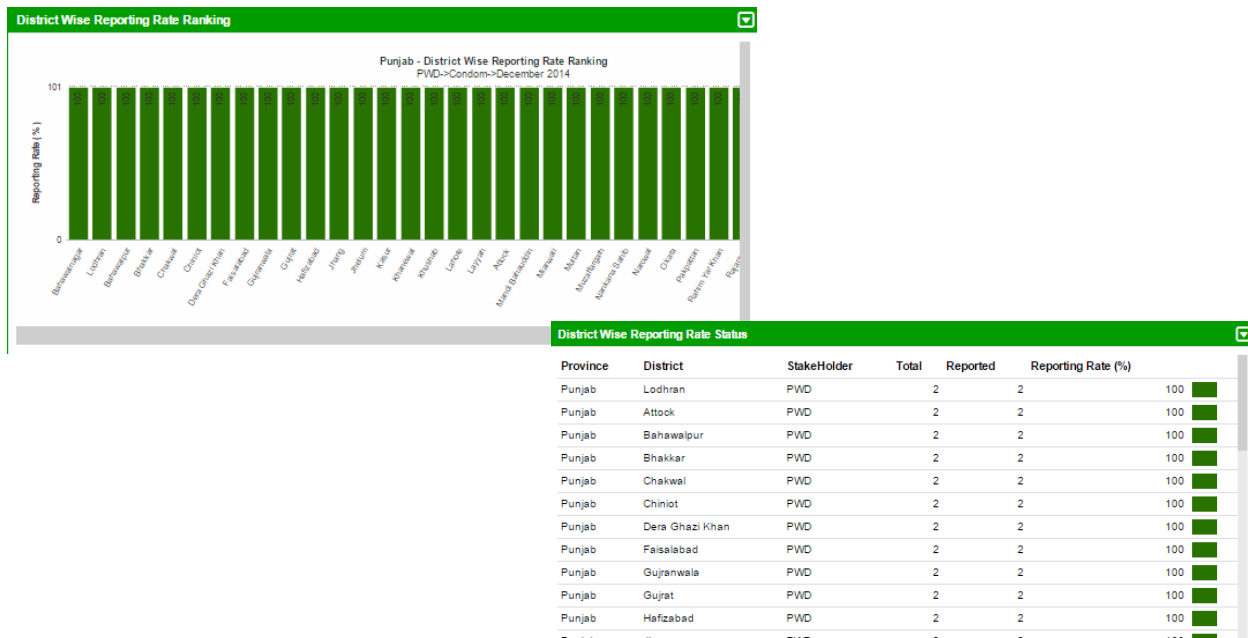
District Wise Reporting Rate Ranking

Punjab - District Wise Reporting Rate Ranking
PWD->Condom->December 2014

101
0
Reporting Rate ( % )

Bahawalnagar
Lodhran
Bahawalpur
Bhakkar
Chakwal
Chiniot
Dera Ghazi Khan
Faisalabad
Gujranwala
Gujrat
Hafizabad
Jhang
Jhelum
Kasur
Khanewal
Khushab
Lahore
Layyah
Attock
Mandi Bahauddin
Mianwali
Multan
Muzaffargarh
Nankana Sahib
Narowal
Okara
Pakpattan
Rahim Yar Khan
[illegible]

District Wise Reporting Rate Status

| Province | District | StakeHolder | Total | Reported | Reporting Rate (%) |
|---|---|---|---|---|---|
| Punjab | Lodhran | PWD | 2 | 2 | 100 |
| Punjab | Attock | PWD | 2 | 2 | 100 |
| Punjab | Bahawalpur | PWD | 2 | 2 | 100 |
| Punjab | Bhakkar | PWD | 2 | 2 | 100 |
| Punjab | Chakwal | PWD | 2 | 2 | 100 |
| Punjab | Chiniot | PWD | 2 | 2 | 100 |
| Punjab | Dera Ghazi Khan | PWD | 2 | 2 | 100 |
| Punjab | Faisalabad | PWD | 2 | 2 | 100 |
| Punjab | Gujranwala | PWD | 2 | 2 | 100 |
| Punjab | Gujrat | PWD | 2 | 2 | 100 |
| Punjab | Hafizabad | PWD | 2 | 2 | 100 |
| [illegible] | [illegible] | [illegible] | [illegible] | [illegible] | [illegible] |